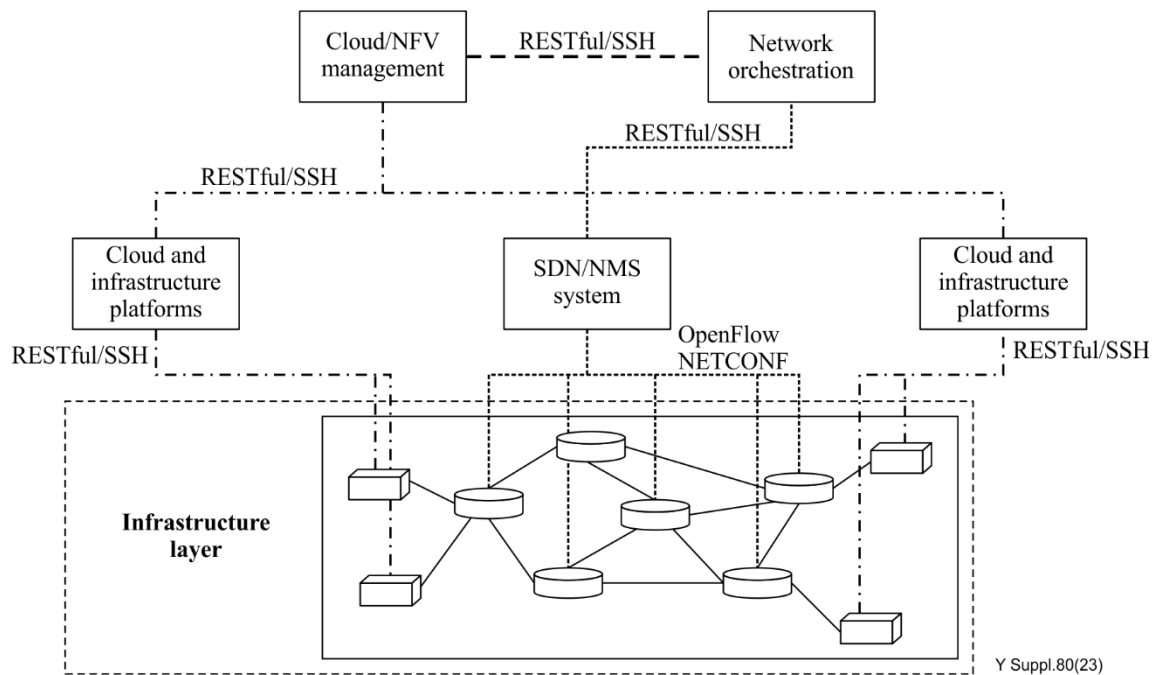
Cloud/NFV management

RESTful/SSH

Network orchestration

RESTful/SSH

RESTful/SSH

Cloud and infrastructure platforms

SDN/NMS system

Cloud and infrastructure platforms

RESTful/SSH

OpenFlow
NETCONF

RESTful/SSH

Infrastructure layer

Y Suppl.80(23)